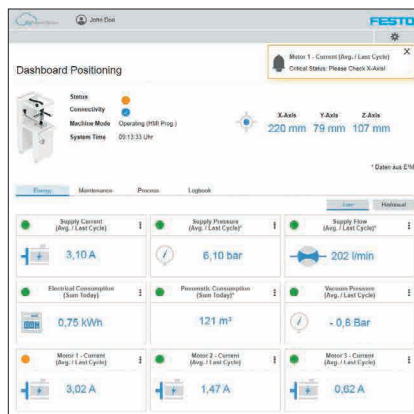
John Doe

FESTO

Motor 1 - Current (Avg. / Last Cycle)
Critical Status: Please Check X-Axis!

Dashboard Positioning

Status
Connectivity
Machine Mode Operating (HSR Prog.)
System Time 09:13:33 Uhr

X-Axis 220 mm
Y-Axis 79 mm
Z-Axis 107 mm

* Daten aus E%

Energy
Maintenance
Process
Logbook

Live
Historical

Supply Current (Avg. / Last Cycle)
3,10 A

Supply Pressure (Avg. / Last Cycle)*
6,10 bar

Supply Flow (Avg. / Last Cycle)*
202 l/min

Electrical Consumption (Sum Today)
0,75 kWh

Pneumatic Consumption (Sum Today)*
121 m³

Vacuum Pressure (Avg. / Last Cycle)
- 0,8 Bar

Motor 1 - Current (Avg. / Last Cycle)
3,02 A

Motor 2 - Current (Avg. / Last Cycle)
1,47 A

Motor 3 - Current (Avg. / Last Cycle)
0,62 A